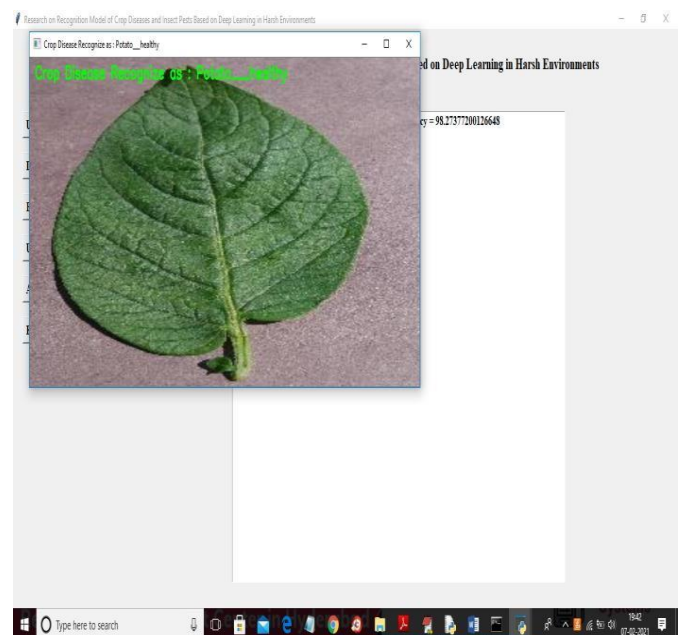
Research on Recognition Model of Crop Diseases and Insect Pests Based on Deep Learning in Harsh Environments

Crop Disease Recognize as : Potato__healthy

Crop Disease Recognize as : Potato__healthy

ed on Deep Learning in Harsh Environments

cy = 98.27377200126648

Type here to search

19:42
07-02-2021